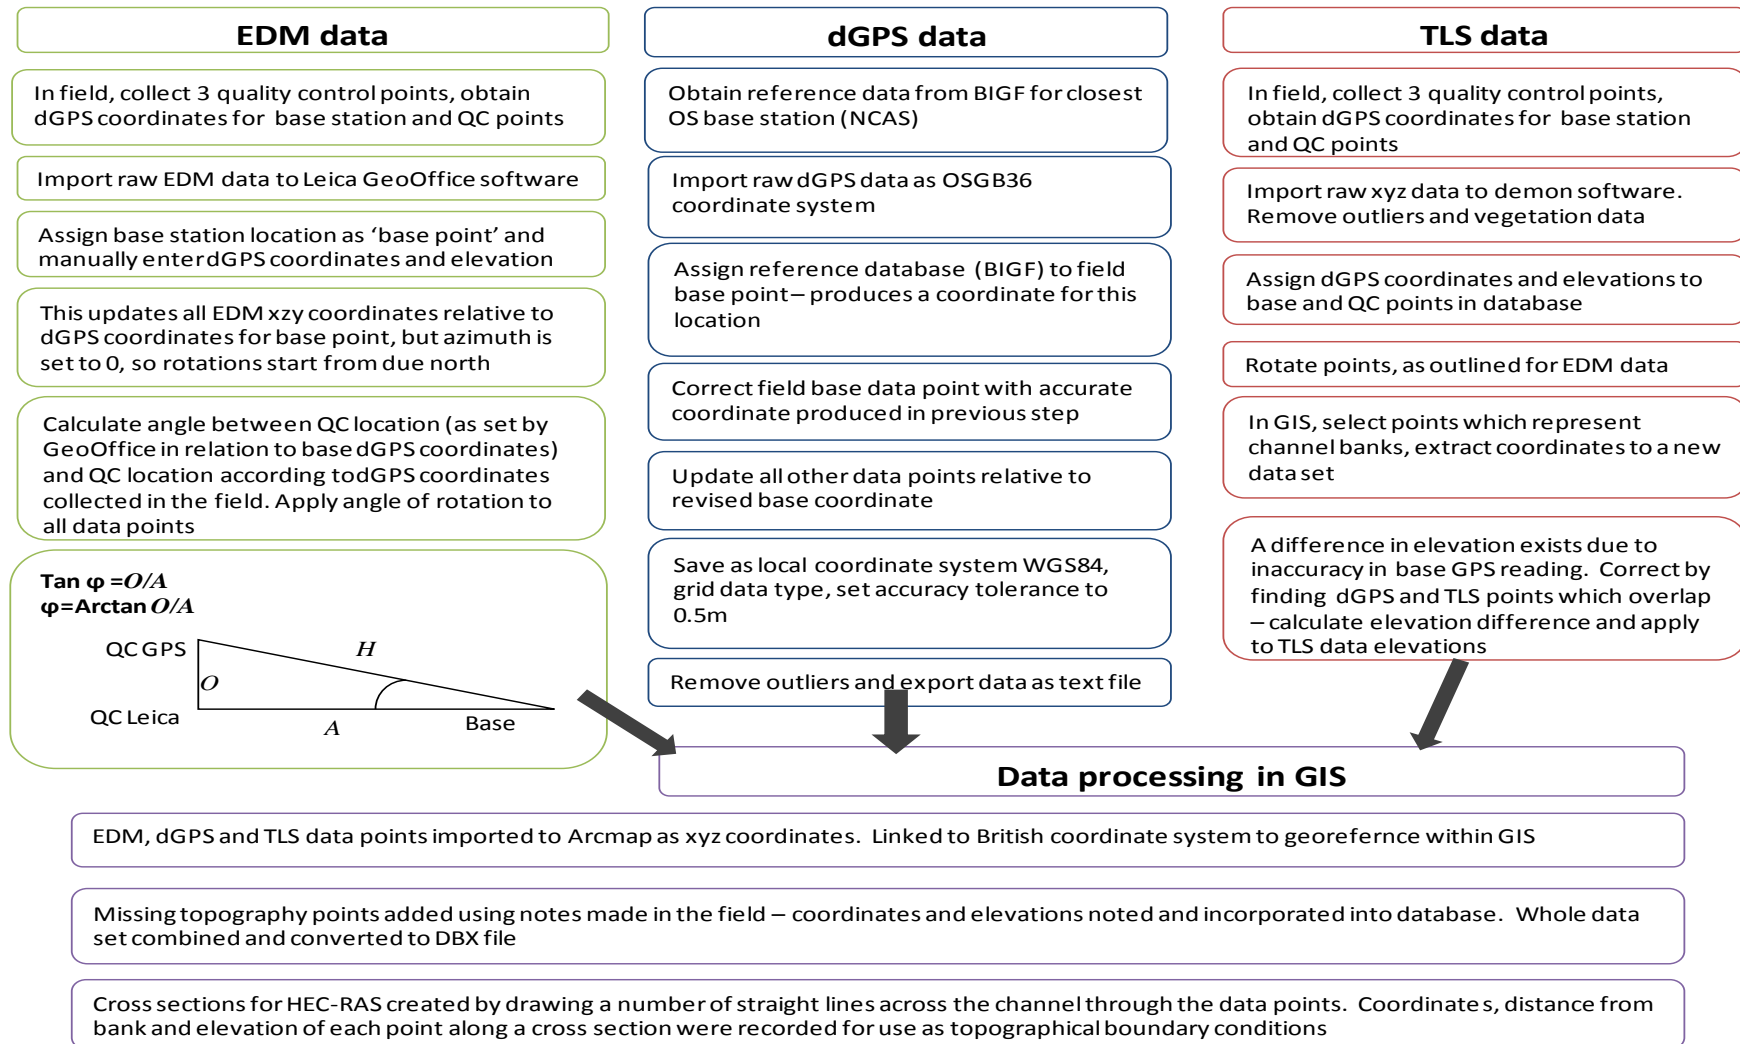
EDM data

In field, collect 3 quality control points, obtain dGPS coordinates for base station and QC points

Import raw EDM data to Leica GeoOffice software

Assign base station location as 'base point' and manually enter dGPS coordinates and elevation

This updates all EDM xzy coordinates relative to dGPS coordinates for base point, but azimuth is set to 0, so rotations start from due north

Calculate angle between QC location (as set by GeoOffice in relation to base dGPS coordinates) and QC location according todGPS coordinates collected in the field. Apply angle of rotation to all data points

Tan φ =$O/A$
φ=Arctan $O/A$

QC GPS
$H$
$O$
QC Leica
$A$
Base

dGPS data

Obtain reference data from BIGF for closest OS base station (NCAS)

Import raw dGPS data as OSGB36 coordinate system

Assign reference database (BIGF) to field base point – produces a coordinate for this location

Correct field base data point with accurate coordinate produced in previous step

Update all other data points relative to revised base coordinate

Save as local coordinate system WGS84, grid data type, set accuracy tolerance to 0.5m

Remove outliers and export data as text file

TLS data

In field, collect 3 quality control points, obtain dGPS coordinates for base station and QC points

Import raw xyz data to demon software. Remove outliers and vegetation data

Assign dGPS coordinates and elevations to base and QC points in database

Rotate points, as outlined for EDM data

In GIS, select points which represent channel banks, extract coordinates to a new data set

A difference in elevation exists due to inaccuracy in base GPS reading. Correct by finding dGPS and TLS points which overlap – calculate elevation difference and apply to TLS data elevations

Data processing in GIS

EDM, dGPS and TLS data points imported to Arcmap as xyz coordinates. Linked to British coordinate system to georefernce within GIS

Missing topography points added using notes made in the field – coordinates and elevations noted and incorporated into database. Whole data set combined and converted to DBX file

Cross sections for HEC-RAS created by drawing a number of straight lines across the channel through the data points. Coordinates, distance from bank and elevation of each point along a cross section were recorded for use as topographical boundary conditions